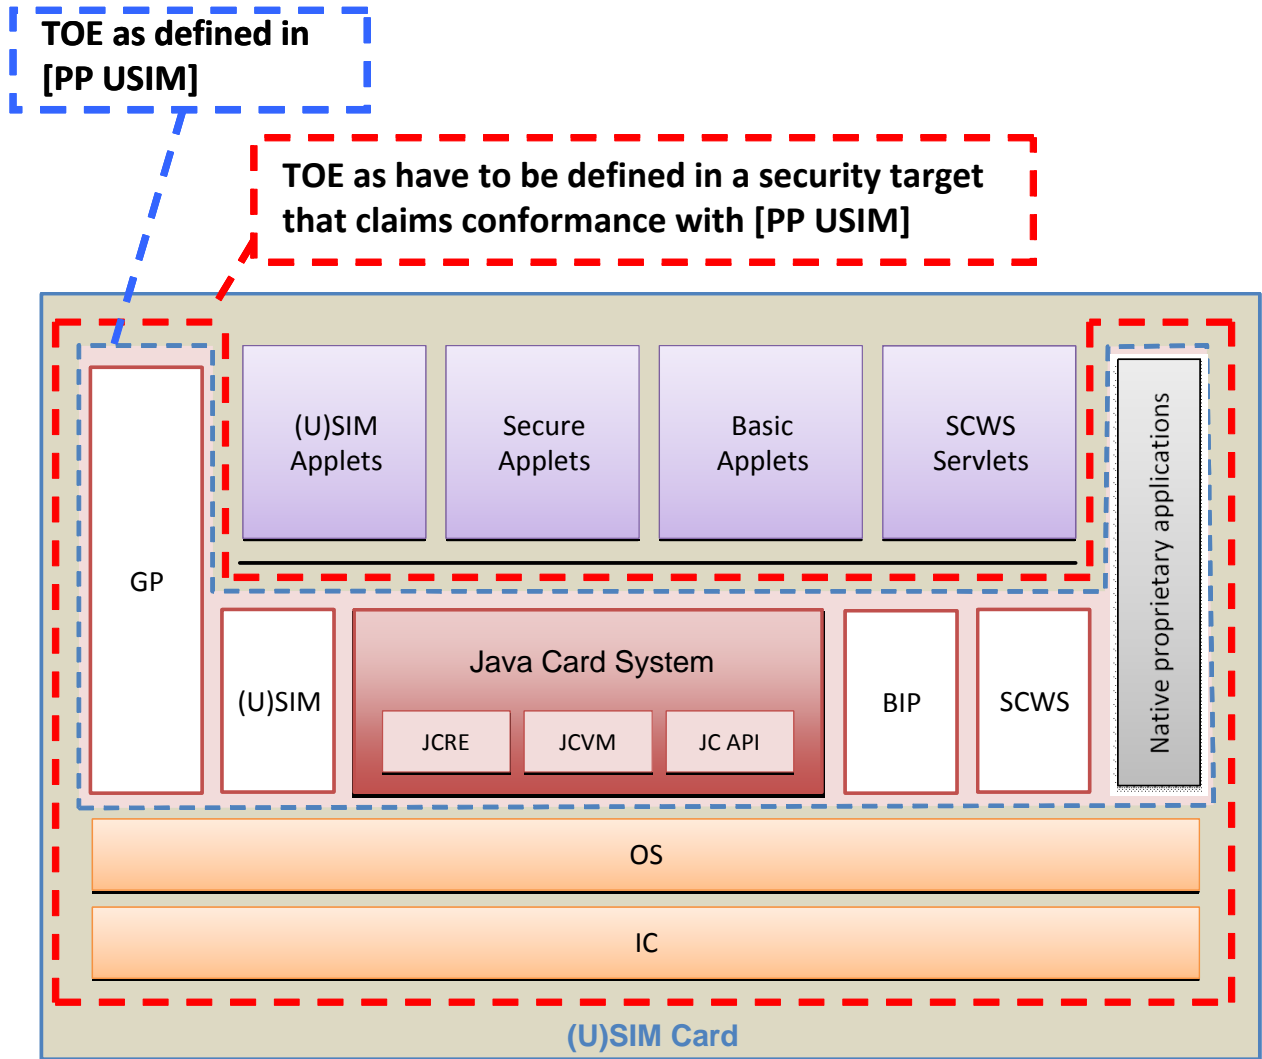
TOE as defined in [PP USIM]

TOE as have to be defined in a security target that claims conformance with [PP USIM]

(U)SIM Applets

Secure Applets

Basic Applets

SCWS Servlets

Native proprietary applications

GP

(U)SIM

Java Card System

JCRE

JCVM

JC API

BIP

SCWS

OS

IC

(U)SIM Card